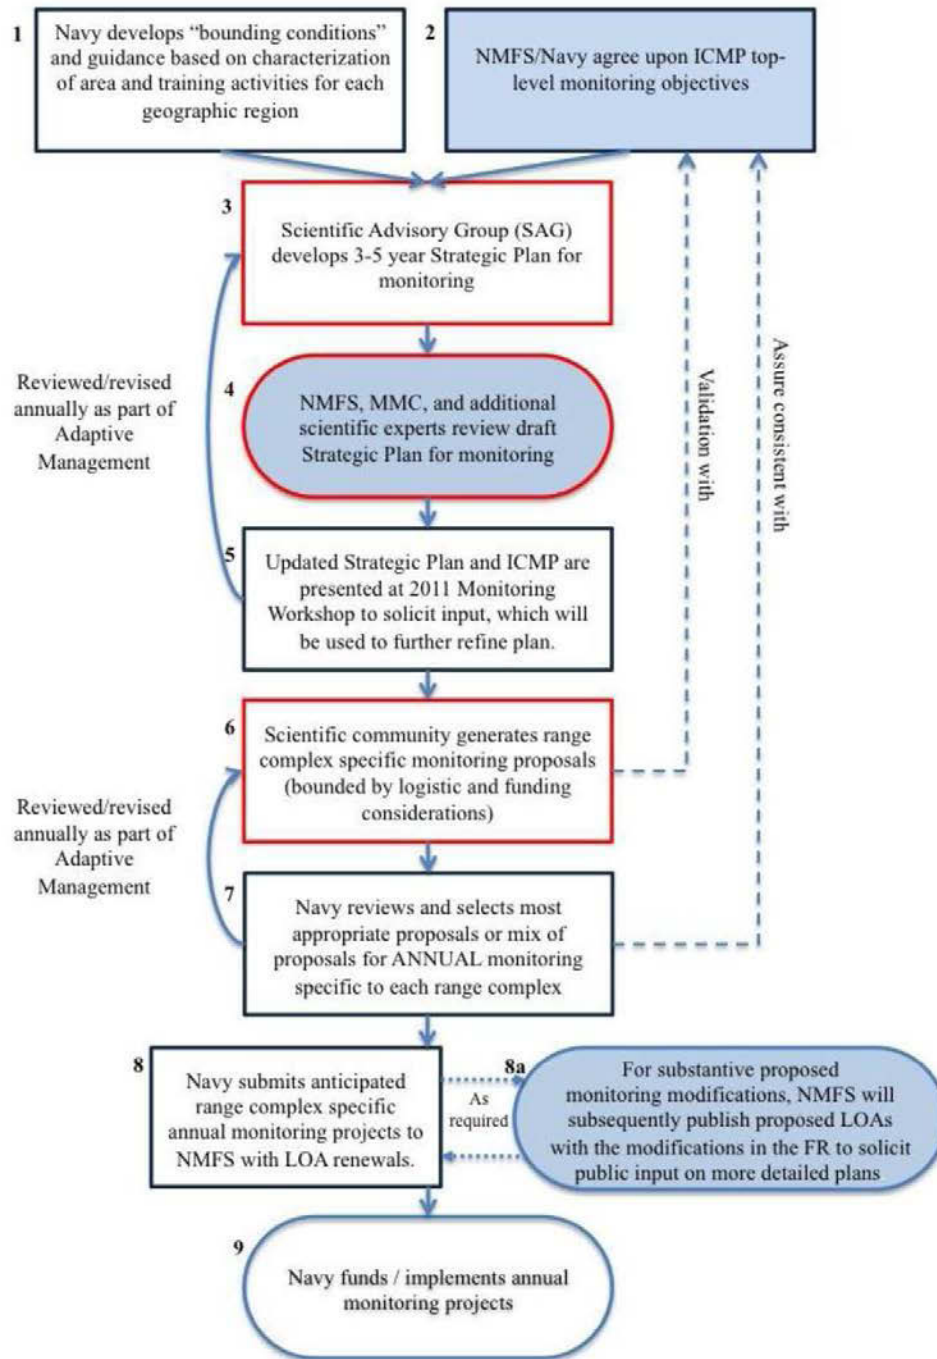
1
Navy develops "bounding conditions" and guidance based on characterization of area and training activities for each geographic region

2
NMFS/Navy agree upon ICMP top-level monitoring objectives

3
Scientific Advisory Group (SAG) develops 3-5 year Strategic Plan for monitoring

Reviewed/revised annually as part of Adaptive Management

4
NMFS, MMC, and additional scientific experts review draft Strategic Plan for monitoring

Validation with

Assure consistent with

5
Updated Strategic Plan and ICMP are presented at 2011 Monitoring Workshop to solicit input, which will be used to further refine plan.

6
Scientific community generates range complex specific monitoring proposals (bounded by logistic and funding considerations)

Reviewed/revised annually as part of Adaptive Management

7
Navy reviews and selects most appropriate proposals or mix of proposals for ANNUAL monitoring specific to each range complex

8
Navy submits anticipated range complex specific annual monitoring projects to NMFS with LOA renewals.

As required

8a
For substantive proposed monitoring modifications, NMFS will subsequently publish proposed LOAs with the modifications in the FR to solicit public input on more detailed plans

9
Navy funds / implements annual monitoring projects